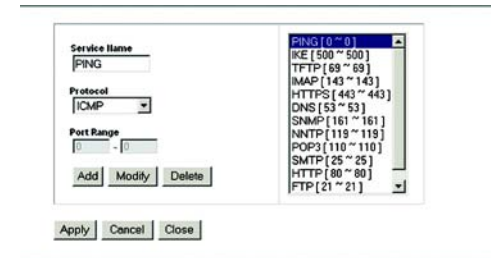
Service Name
PING

Protocol
ICMP

Port Range
0 - 0

Add Modify Delete

PING [ 0 ~ 0 ]
IKE [ 500 ~ 500 ]
TFTP [ 69 ~ 69 ]
IMAP [ 143 ~ 143 ]
HTTPS [ 443 ~ 443 ]
DNS [ 53 ~ 53 ]
SNMP [ 161 ~ 161 ]
NNTP [ 119 ~ 119 ]
POP3 [ 110 ~ 110 ]
SMTP [ 25 ~ 25 ]
HTTP [ 80 ~ 80 ]
FTP [ 21 ~ 21 ]

Apply Cancel Close